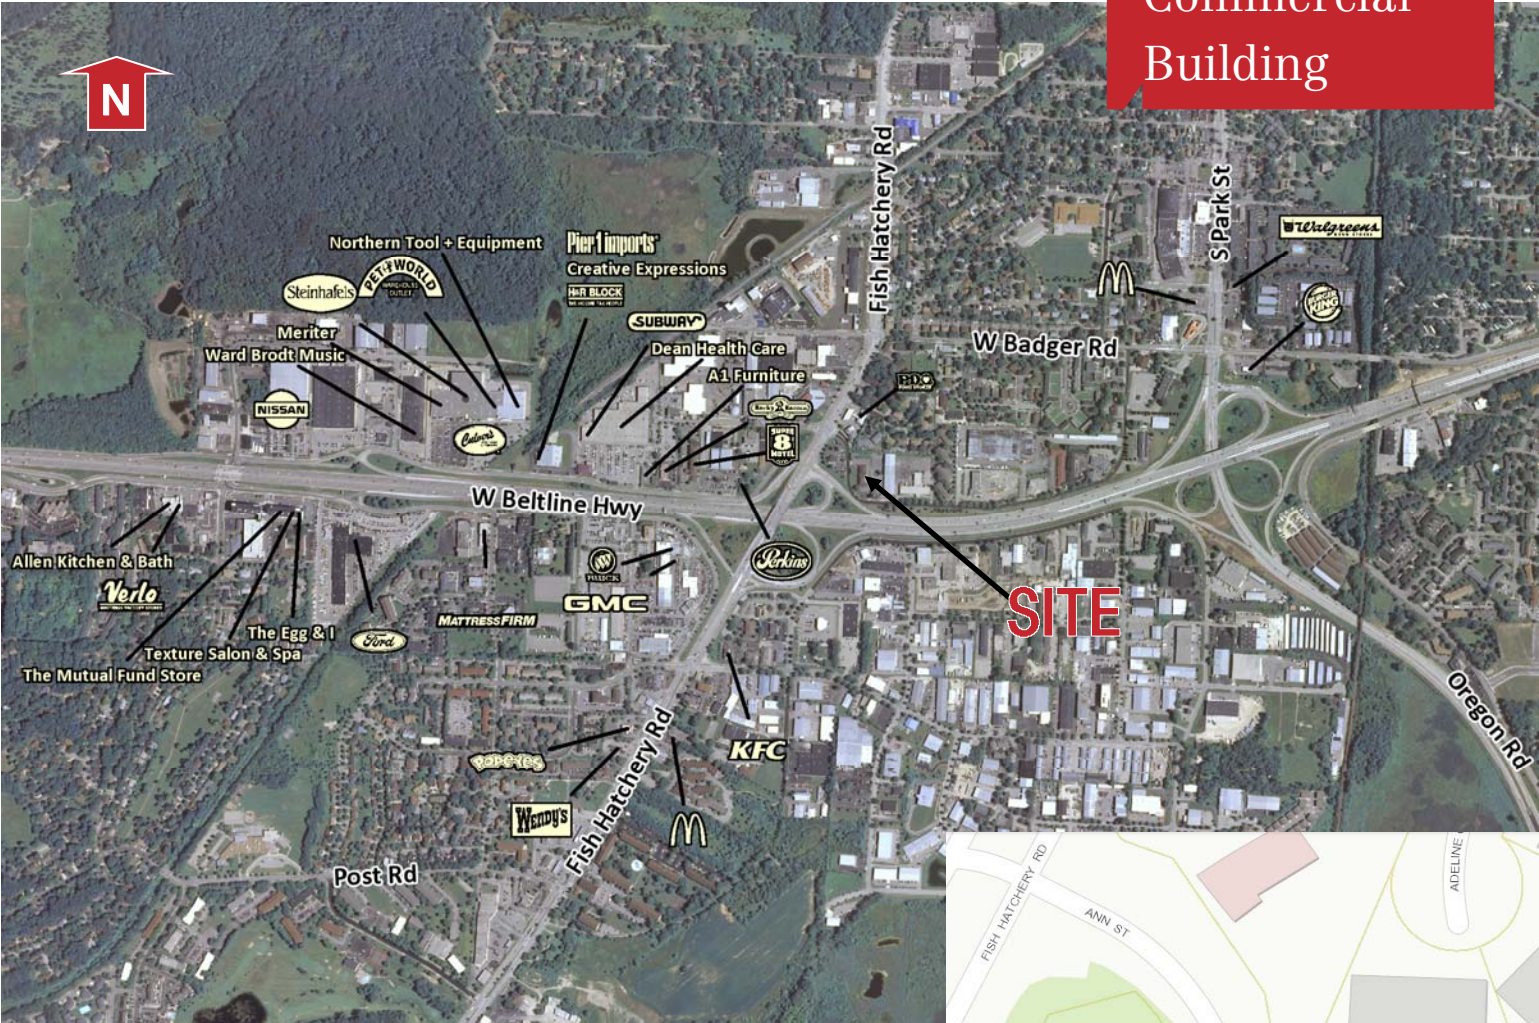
Commercial
Building

N

Northern Tool + Equipment
Pier 1 imports
Creative Expressions
H&R BLOCK
Steinhafels
PETWORLD
Meriter
Ward Brodt Music
NISSAN
Culver's
SUBWAY
Dean Health Care
A1 Furniture
SUPER 8 MOTEL
Fish Hatchery Rd
S Park St
Walgreens
BURGER KING
W Badger Rd
W Beltline Hwy
Allen Kitchen & Bath
Verlo
The Egg & I
Texture Salon & Spa
The Mutual Fund Store
Ford
MATTRESS FIRM
BUICK
GMC
Perkins
SITE
Oregon Rd
KFC
POPEYES
Wendy's
Fish Hatchery Rd
Post Rd
FISH HATCHERY RD
ANN ST
ADELINE